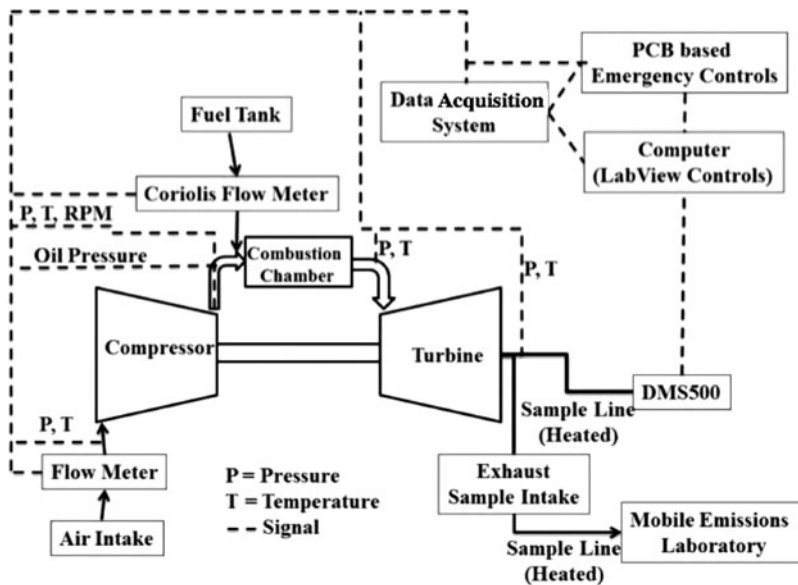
PCB based Emergency Controls

Data Acquisition System

Fuel Tank

Computer (LabView Controls)

Coriolis Flow Meter

P, T, RPM

Oil Pressure

Combustion Chamber

P, T

P, T

Compressor

Turbine

DMS500

Sample Line (Heated)

P, T

Flow Meter

P = Pressure
T = Temperature
- - - Signal

Exhaust Sample Intake

Air Intake

Mobile Emissions Laboratory

Sample Line (Heated)